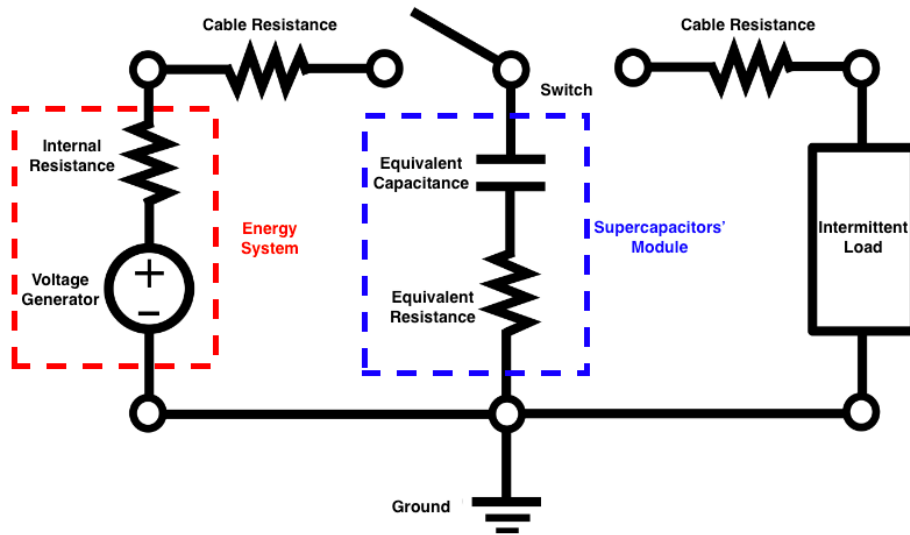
Cable Resistance

Cable Resistance

Switch

Internal Resistance

Energy System

Voltage Generator

+

−

Equivalent Capacitance

Equivalent Resistance

Supercapacitors' Module

Intermittent Load

Ground